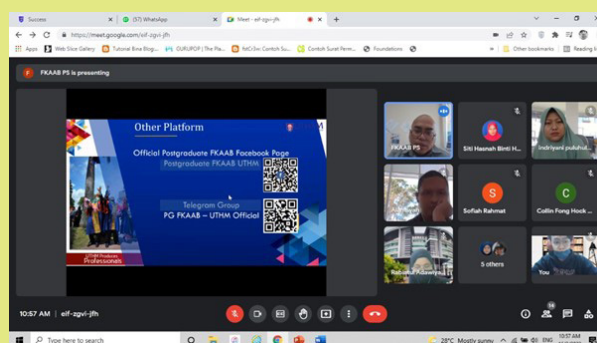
Success
(57) WhatsApp
Meet - eif-zgvi-jfh
https://meet.google.com/eif-zgvi-jfh
Apps
Web Slice Gallery
Tutorial Bina Blog...
OURUPOP | The Pla...
fdCr3vi Contoh Su...
Contoh Surat Peme...
Foundations
Other bookmarks
Reading li

F FKAAB PS is presenting

Other Platform
Official Postgraduate FKAAB Facebook Page
Postgraduate FKAAB UTHM
Telegram Group
PG FKAAB – UTHM Official
Professionals

FKAAB PS
Siti Hasnah Binti H...
Indriyani puluhul...
S
Sofiah Rahmat
C
Collin Fong Hock...
Rabatul Adawiyah
5 others
You

10:57 AM | eif-zgvi-jfh
18
Type here to search
28°C Mostly sunny
10:57 AM